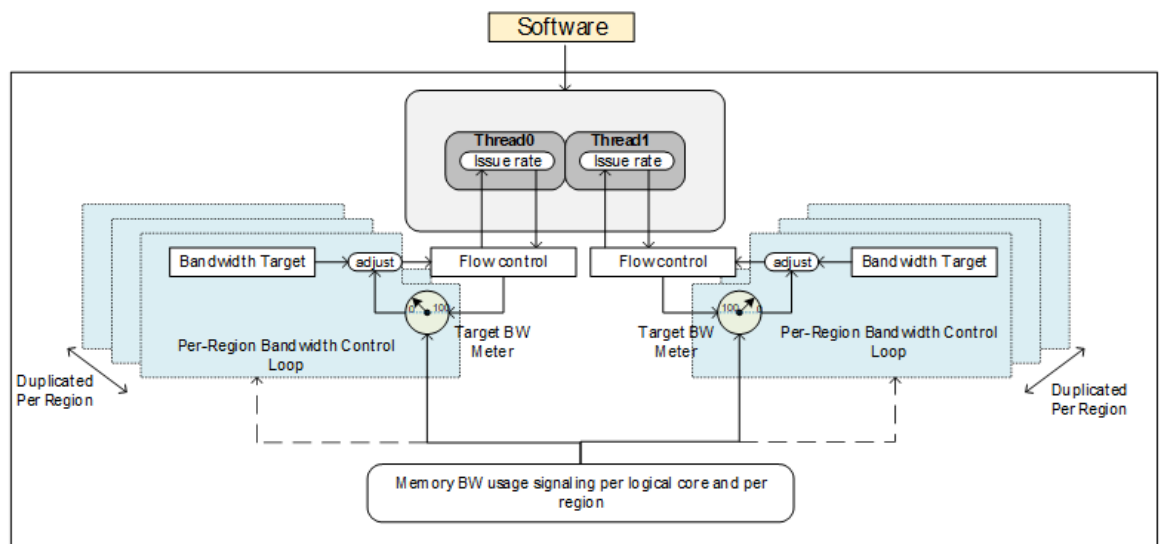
Software

Thread0
Issue rate

Thread1
Issue rate

Bandwidth Target
adjust
Flow control
0 100
Target BW Meter
Per-Region Bandwidth Control Loop
Duplicated Per Region

Flow control
adjust
Bandwidth Target
100 0
Target BW Meter
Per-Region Bandwidth Control Loop
Duplicated Per Region

Memory BW usage signaling per logical core and per region